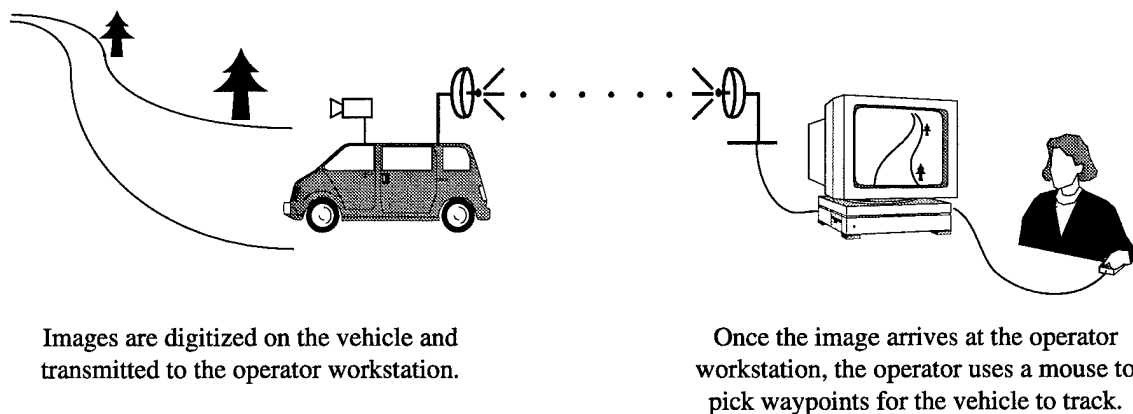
Images are digitized on the vehicle and transmitted to the operator workstation.

Once the image arrives at the operator workstation, the operator uses a mouse to pick waypoints for the vehicle to track.